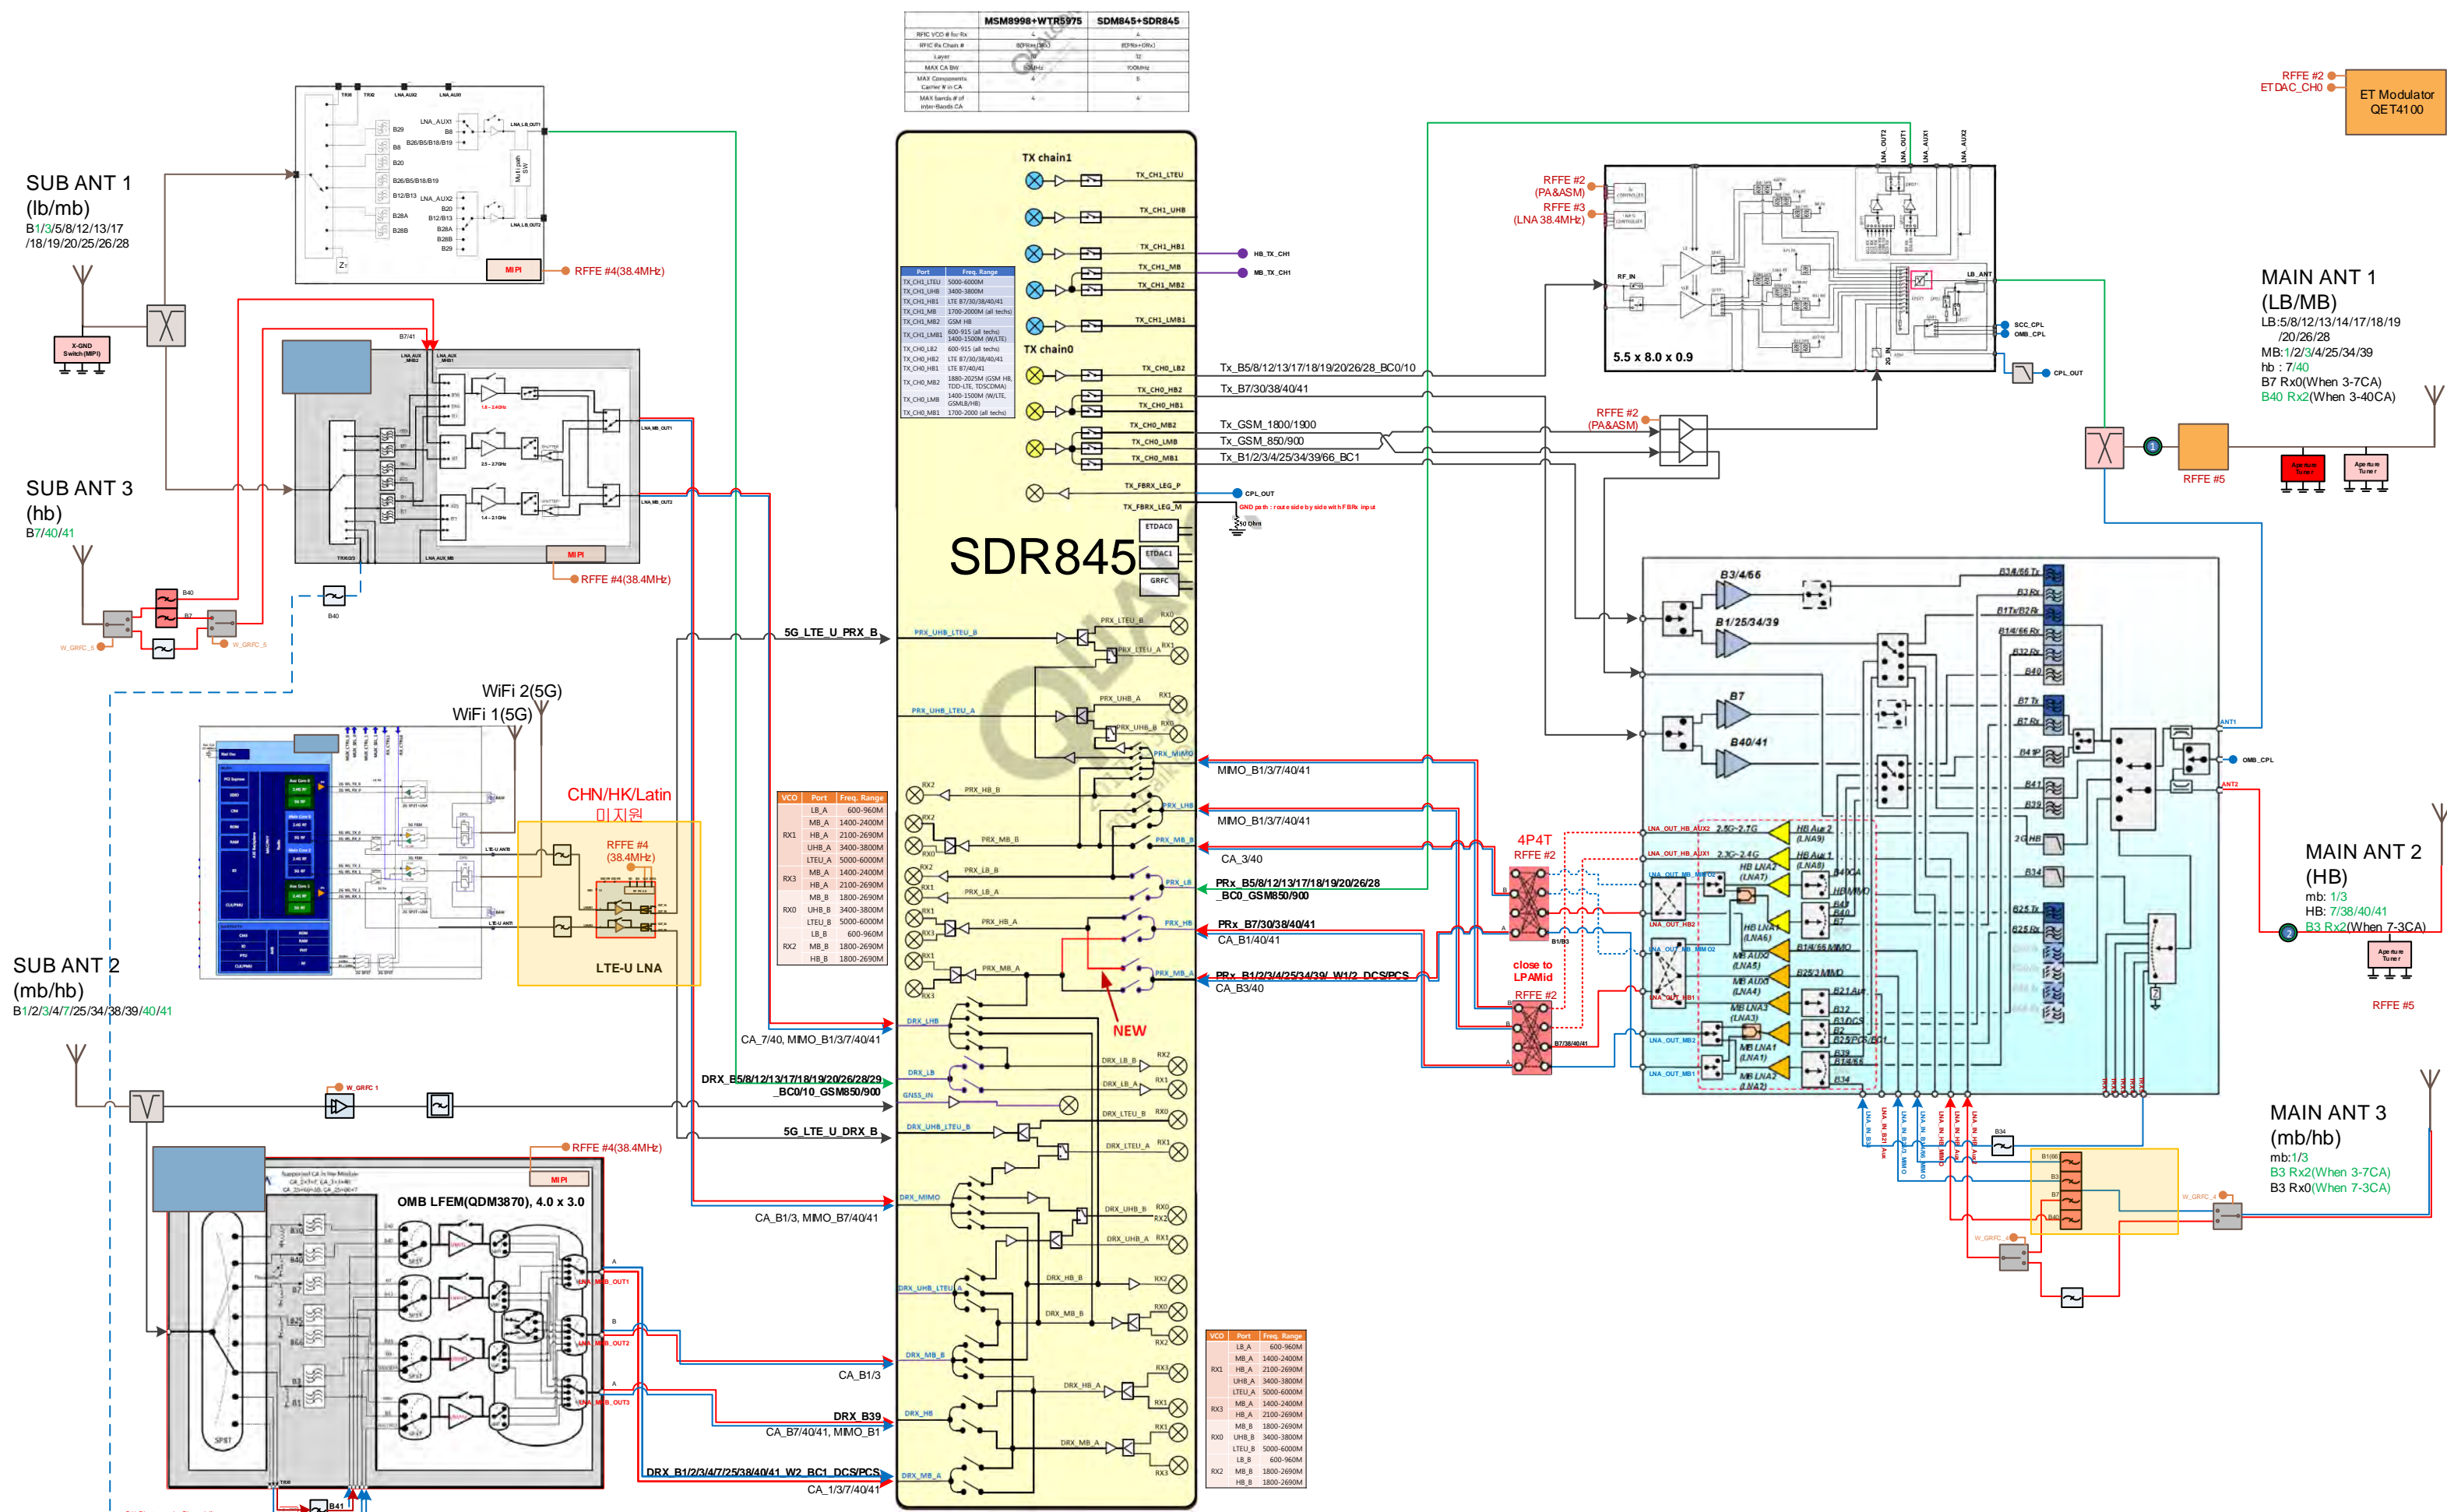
| | MSM8998+WTR5975 | SDM845+SDR845 |
|---|---|---|
| RFIC VCO # for Rx | 4 | 4 |
| RFIC Rx Chain # | 8(PRx+DRx) | 8(PRx+DRx) |
| Layer | 10 | 12 |
| MAX CA BW | 60MHz | 100MHz |
| MAX Components Carrier # in CA | 4 | 5 |
| MAX bands # of inter-Bands CA | 4 | 4 |

SUB ANT 1
(lb/mb)
B1/3/5/8/12/13/17/18/19/20/25/26/28

X-GND Switch (MIPI)

RFFE #4(38.4MHz)

MIPI

SUB ANT 3
(hb)
B7/40/41

B40
B7
W_GRFC_5

RFFE #4(38.4MHz)

WiFi 2(5G)
WiFi 1(5G)

CHN/HK/Latin
미지원

RFFE #4
(38.4MHz)

LTE-U LNA

SUB ANT 2
(mb/hb)
B1/2/3/4/7/25/34/38/39/40/41

W_GRFC 1

RFFE #4(38.4MHz)

MIPI

OMB LFEM(QDM3870), 4.0 x 3.0

SP8T

TX chain1
TX_CH1_LTEU
TX_CH1_UHB
TX_CH1_HB1
TX_CH1_MB
TX_CH1_MB2
TX_CH1_LMB1
TX chain0
TX_CH0_LB2
TX_CH0_HB2
TX_CH0_HB1
TX_CH0_MB2
TX_CH0_LMB
TX_CH0_MB1
TX_FBRX_LEG_P
TX_FBRX_LEG_M
ETDAC0
ETDAC1
GRFC

HB_TX_CH1
MB_TX_CH1

SDR845

Tx_B5/8/12/13/17/18/19/20/26/28_BC0/10
Tx_B7/30/38/40/41
Tx_GSM_1800/1900
Tx_GSM_850/900
Tx_B1/2/3/4/25/34/39/66_BC1

CPL_OUT
GND path : route side by side with FBRx input
50 Ohm

5G_LTE_U_PRX_B
MIMO_B1/3/7/40/41
MIMO_B1/3/7/40/41
CA_3/40
PRx_B5/8/12/13/17/18/19/20/26/28_BC0_GSM850/900
PRx_B7/30/38/40/41
CA_B1/40/41
PRx_B1/2/3/4/25/34/39/_W1/2_DCS/PCS
CA_B3/40

NEW

CA_7/40, MIMO_B1/3/7/40/41
DRX_B5/8/12/13/17/18/19/20/26/28/29_BC0/10_GSM850/900
5G_LTE_U_DRX_B
CA_B1/3, MIMO_B7/40/41
CA_B1/3
DRX_B39
CA_B7/40/41, MIMO_B1
DRX_B1/2/3/4/7/25/38/40/41_W2_BC1_DCS/PCS
CA_1/3/7/40/41

| VCO | Port | Freq. Range |
|---|---|---|
| RX1 | LB_A | 600-960M |
| | MB_A | 1400-2400M |
| | HB_A | 2100-2690M |
| | UHB_A | 3400-3800M |
| | LTEU_A | 5000-6000M |
| RX3 | MB_A | 1400-2400M |
| | HB_A | 2100-2690M |
| | MB_B | 1800-2690M |
| RX0 | UHB_B | 3400-3800M |
| | LTEU_B | 5000-6000M |
| | LB_B | 600-960M |
| RX2 | MB_B | 1800-2690M |
| | HB_B | 1800-2690M |

RFFE #2
ET DAC_CH0
ET Modulator
QET4100

RFFE #2
(PA&ASM)
RFFE #3
(LNA 38.4MHz)

5.5 x 8.0 x 0.9

SCC_CPL
OMB_CPL
CPL_OUT

RFFE #2
(PA&ASM)

MAIN ANT 1
(LB/MB)
LB:5/8/12/13/14/17/18/19/20/26/28
MB:1/2/3/4/25/34/39
hb : 7/40
B7 Rx0(When 3-7CA)
B40 Rx2(When 3-40CA)

RFFE #5

4P4T
RFFE #2

close to
LPAMid
RFFE #2

MAIN ANT 2
(HB)
mb: 1/3
HB: 7/38/40/41
B3 Rx2(When 7-3CA)

RFFE #5

MAIN ANT 3
(mb/hb)
mb:1/3
B3 Rx2(When 3-7CA)
B3 Rx0(When 7-3CA)

W_GRFC_4
W_GRFC_3